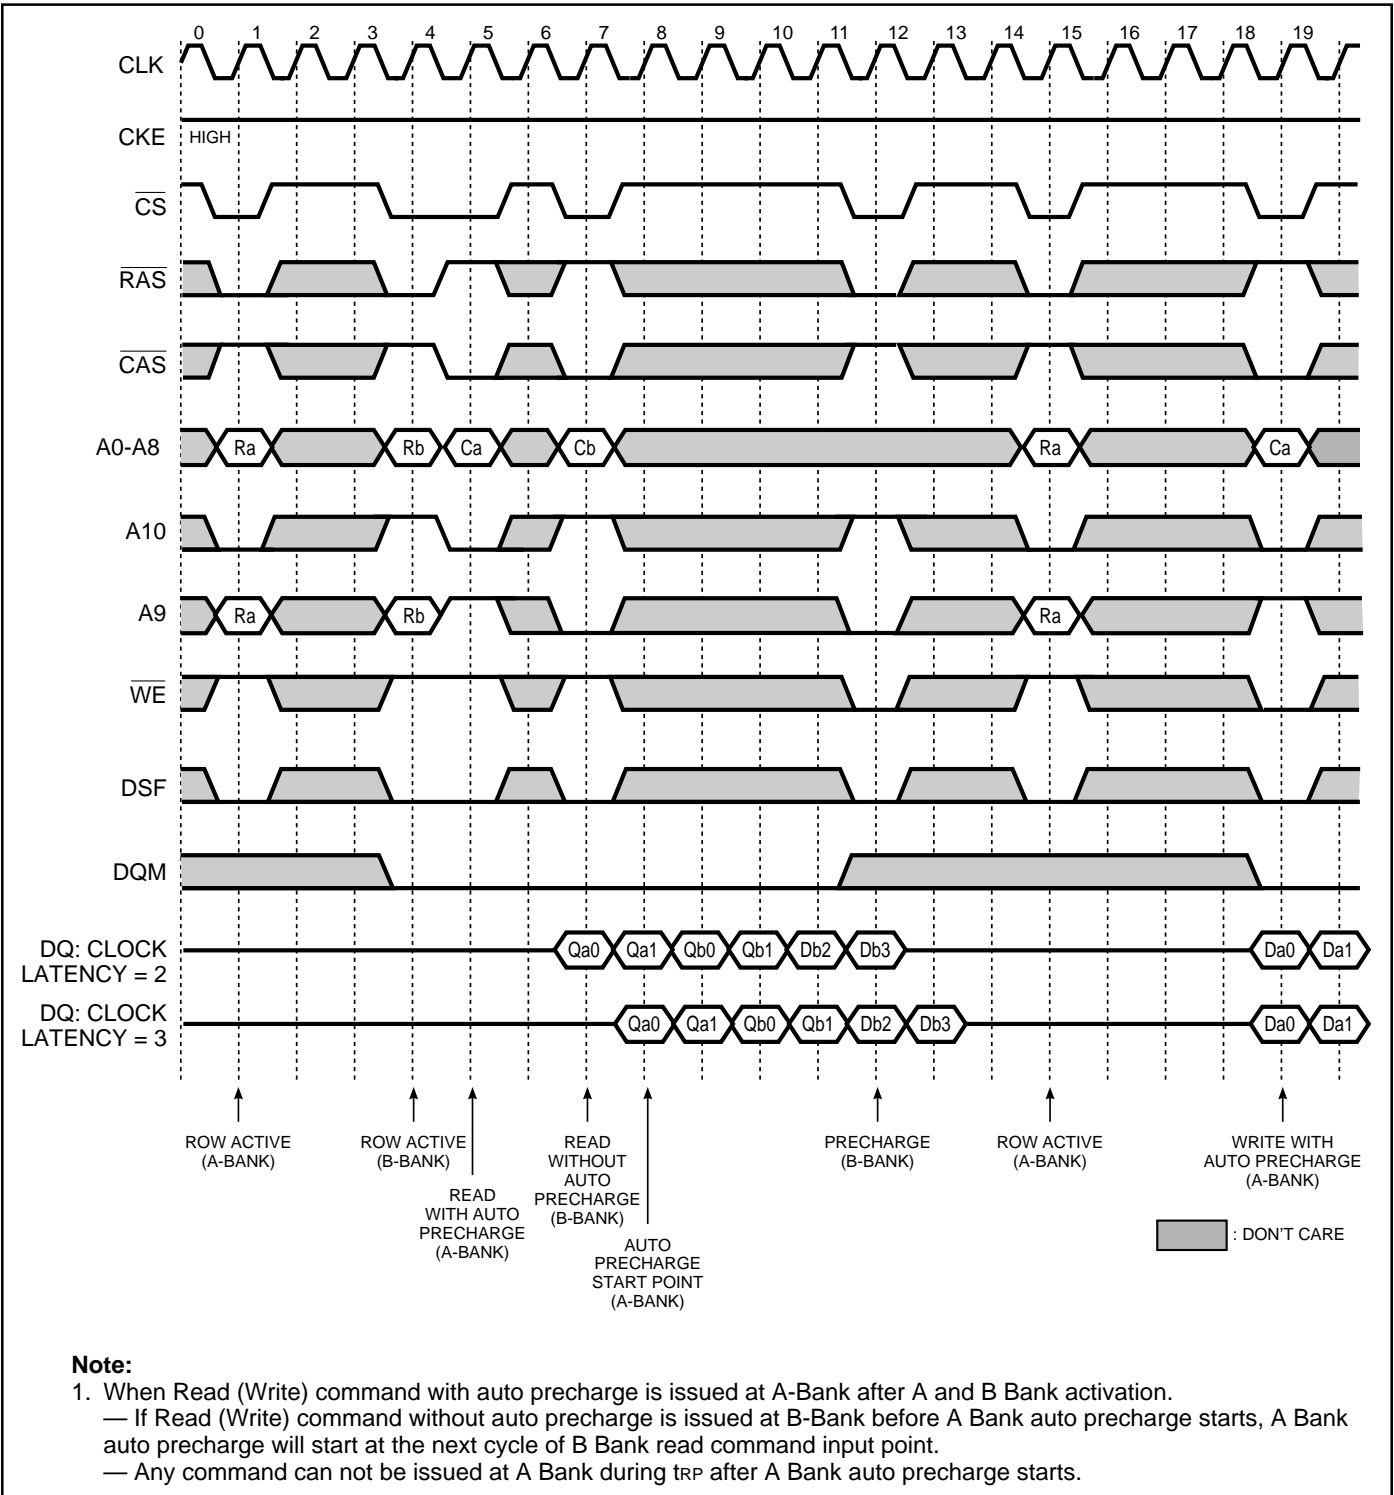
0 1 2 3 4 5 6 7 8 9 10 11 12 13 14 15 16 17 18 19

CLK

CKE HIGH

$\overline{CS}$

$\overline{RAS}$

$\overline{CAS}$

A0-A8 Ra Rb Ca Cb Ra Ca

A10

A9 Ra Rb Ra

$\overline{WE}$

DSF

DQM

DQ: CLOCK LATENCY = 2 Qa0 Qa1 Qb0 Qb1 Db2 Db3 Da0 Da1

DQ: CLOCK LATENCY = 3 Qa0 Qa1 Qb0 Qb1 Db2 Db3 Da0 Da1

ROW ACTIVE (A-BANK)

ROW ACTIVE (B-BANK)

READ WITH AUTO PRECHARGE (A-BANK)

READ WITHOUT AUTO PRECHARGE (B-BANK)

AUTO PRECHARGE START POINT (A-BANK)

PRECHARGE (B-BANK)

ROW ACTIVE (A-BANK)

WRITE WITH AUTO PRECHARGE (A-BANK)

: DON'T CARE

**Note:**
1. When Read (Write) command with auto precharge is issued at A-Bank after A and B Bank activation.
— If Read (Write) command without auto precharge is issued at B-Bank before A Bank auto precharge starts, A Bank auto precharge will start at the next cycle of B Bank read command input point.
— Any command can not be issued at A Bank during $t_{RP}$ after A Bank auto precharge starts.